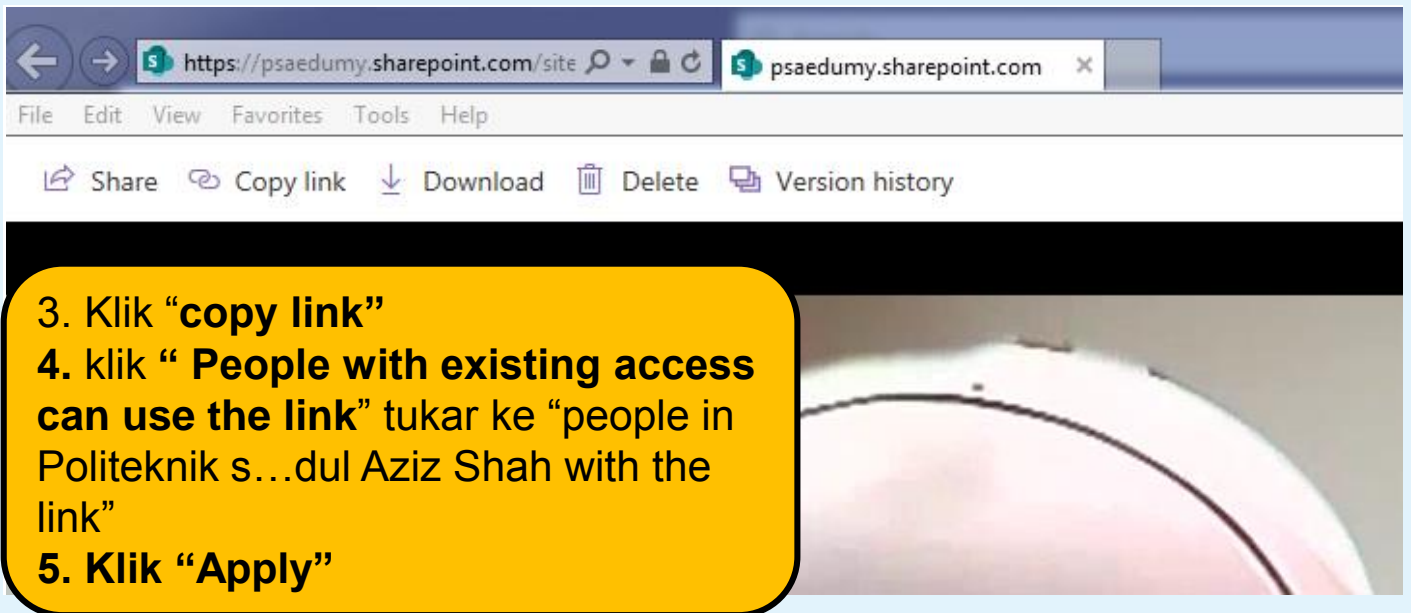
https://psaedumy.sharepoint.com/site
psaedumy.sharepoint.com ×

File Edit View Favorites Tools Help

Share Copy link Download Delete Version history

3. Klik "**copy link"**
**4.** klik **" People with existing access can use the link**" tukar ke "people in Politeknik s…dul Aziz Shah with the link"
**5. Klik "Apply"**